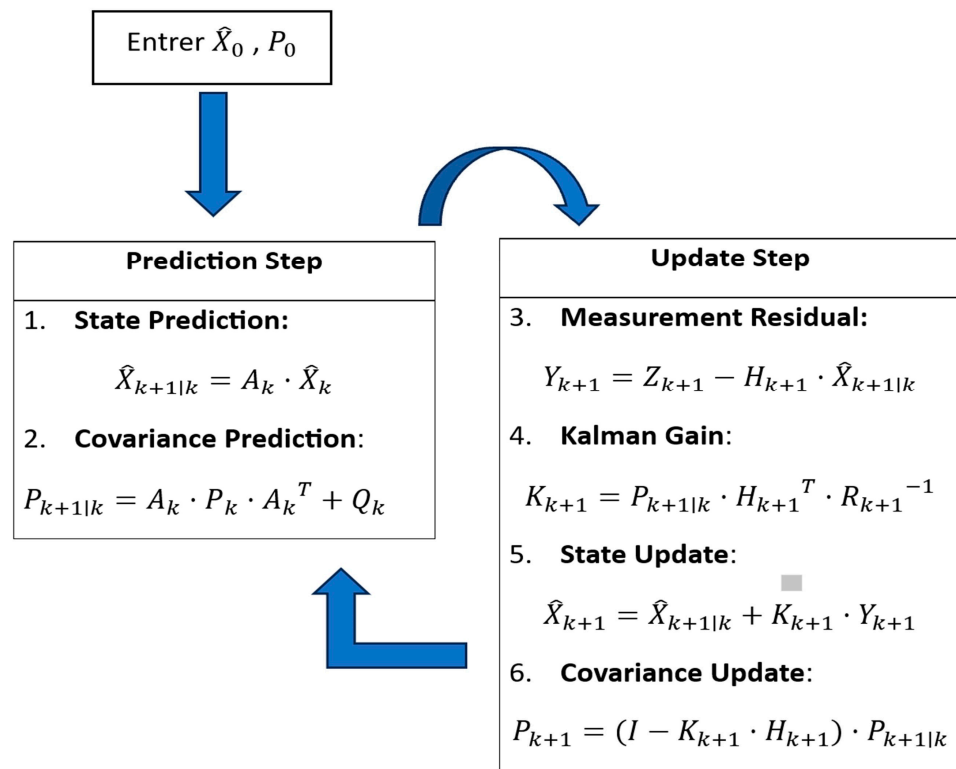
Entrer $\hat{X}_0$ , $P_0$

**Prediction Step**

1. **State Prediction:**

$\hat{X}_{k+1|k} = A_k \cdot \hat{X}_k$

2. **Covariance Prediction**:

$P_{k+1|k} = A_k \cdot P_k \cdot {A_k}^T + Q_k$

**Update Step**

3. **Measurement Residual:**

$Y_{k+1} = Z_{k+1} - H_{k+1} \cdot \hat{X}_{k+1|k}$

4. **Kalman Gain**:

$K_{k+1} = P_{k+1|k} \cdot {H_{k+1}}^T \cdot {R_{k+1}}^{-1}$

5. **State Update**:

$\hat{X}_{k+1} = \hat{X}_{k+1|k} + K_{k+1} \cdot Y_{k+1}$

6. **Covariance Update**:

$P_{k+1} = (I - K_{k+1} \cdot H_{k+1}) \cdot P_{k+1|k}$